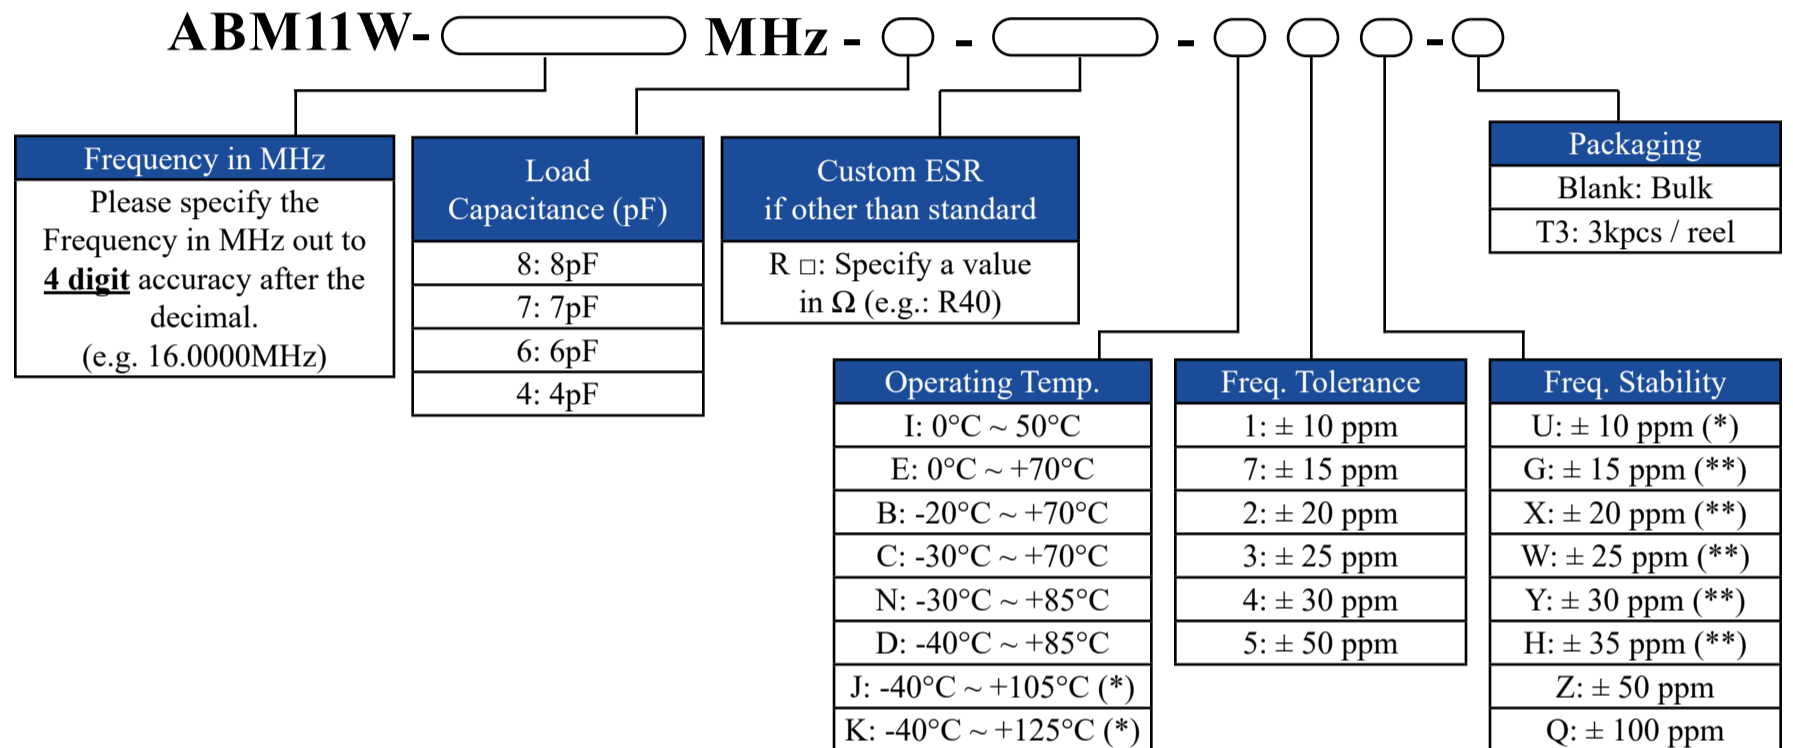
ABM11W- MHz - - - - 

| Frequency in MHz |
|---|
| Please specify the Frequency in MHz out to **4 digit** accuracy after the decimal. (e.g. 16.0000MHz) |

| Load Capacitance (pF) |
|---|
| 8: 8pF |
| 7: 7pF |
| 6: 6pF |
| 4: 4pF |

| Custom ESR if other than standard |
|---|
| R □: Specify a value in Ω (e.g.: R40) |

| Packaging |
|---|
| Blank: Bulk |
| T3: 3kpcs / reel |

| Operating Temp. |
|---|
| I: 0°C ~ 50°C |
| E: 0°C ~ +70°C |
| B: -20°C ~ +70°C |
| C: -30°C ~ +70°C |
| N: -30°C ~ +85°C |
| D: -40°C ~ +85°C |
| J: -40°C ~ +105°C (*) |
| K: -40°C ~ +125°C (*) |

| Freq. Tolerance |
|---|
| 1: ± 10 ppm |
| 7: ± 15 ppm |
| 2: ± 20 ppm |
| 3: ± 25 ppm |
| 4: ± 30 ppm |
| 5: ± 50 ppm |

| Freq. Stability |
|---|
| U: ± 10 ppm (*) |
| G: ± 15 ppm (**) |
| X: ± 20 ppm (**) |
| W: ± 25 ppm (**) |
| Y: ± 30 ppm (**) |
| H: ± 35 ppm (**) |
| Z: ± 50 ppm |
| Q: ± 100 ppm |